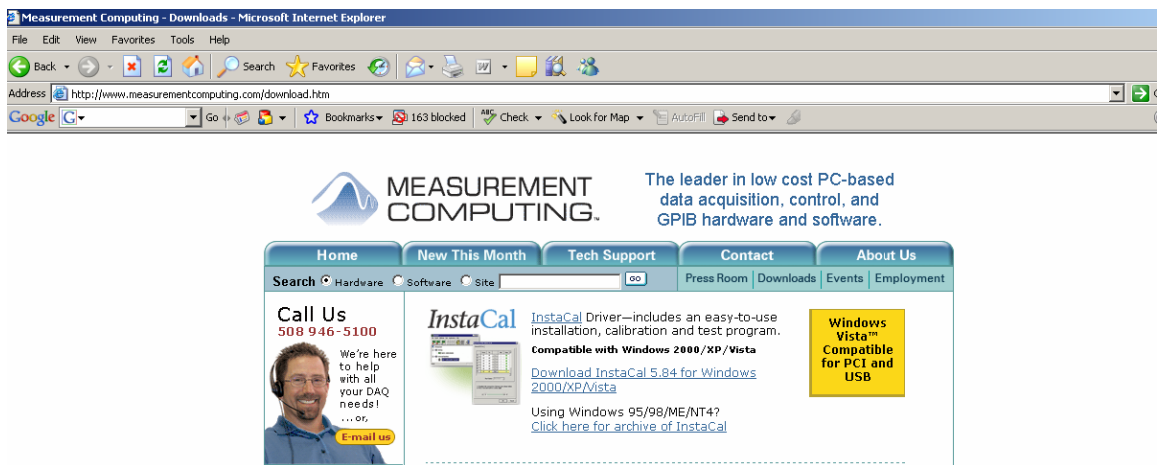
Measurement Computing - Downloads - Microsoft Internet Explorer

File Edit View Favorites Tools Help

Back Search Favorites

Address http://www.measurementcomputing.com/download.htm

Google G Go Bookmarks 163 blocked Check Look for Map AutoFill Send to

MEASUREMENT COMPUTING.

The leader in low cost PC-based data acquisition, control, and GPIB hardware and software.

Home | New This Month | Tech Support | Contact | About Us

Search Hardware Software Site GO

Press Room | Downloads | Events | Employment

Call Us
508 946-5100
We're here to help with all your DAQ needs!
...or,
E-mail us

InstaCal

InstaCal Driver—includes an easy-to-use installation, calibration and test program.
Compatible with Windows 2000/XP/Vista

Download InstaCal 5.84 for Windows 2000/XP/Vista

Using Windows 95/98/ME/NT4?
Click here for archive of InstaCal

Windows Vista™ Compatible for PCI and USB